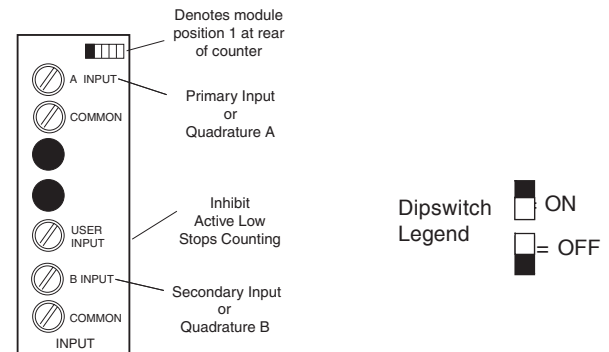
Denotes module position 1 at rear of counter

A INPUT

COMMON

USER INPUT

B INPUT

COMMON

INPUT

Primary Input or Quadrature A

Inhibit Active Low Stops Counting

Secondary Input or Quadrature B

Dipswitch Legend

ON

= OFF